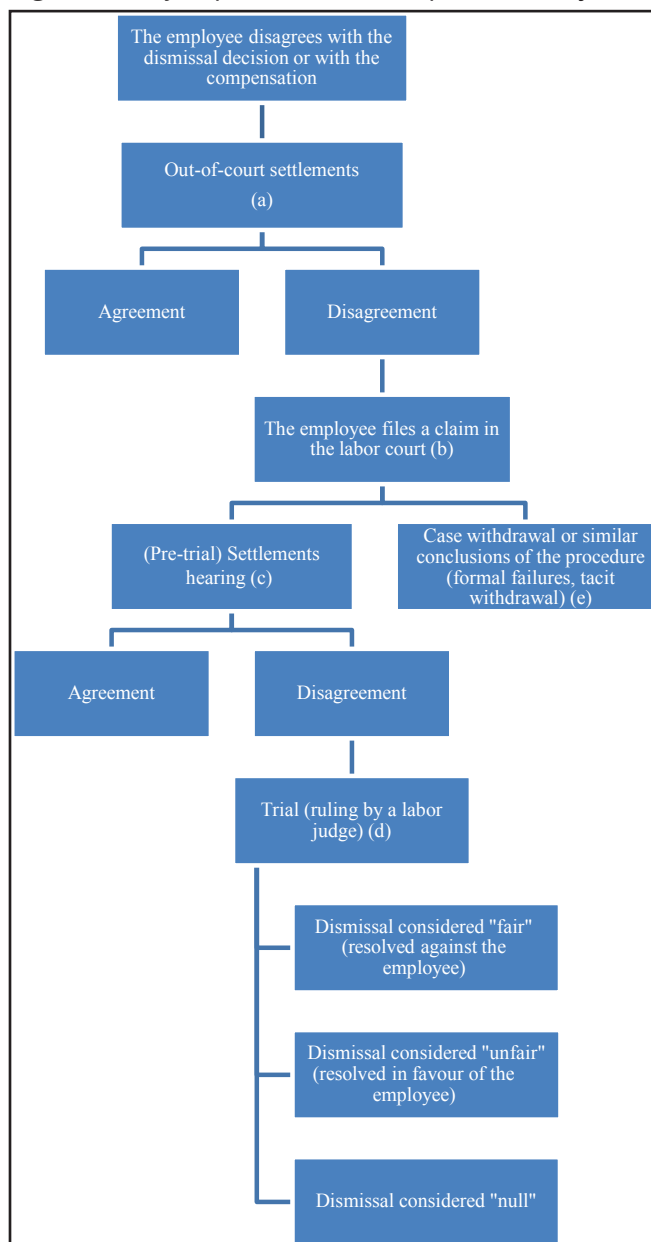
The employee disagrees with the dismissal decision or with the compensation

Out-of-court settlements (a)

Agreement

Disagreement

The employee files a claim in the labor court (b)

(Pre-trial) Settlements hearing (c)

Case withdrawal or similar conclusions of the procedure (formal failures, tacit withdrawal) (e)

Agreement

Disagreement

Trial (ruling by a labor judge) (d)

Dismissal considered "fair" (resolved against the employee)

Dismissal considered "unfair" (resolved in favour of the employee)

Dismissal considered "null"